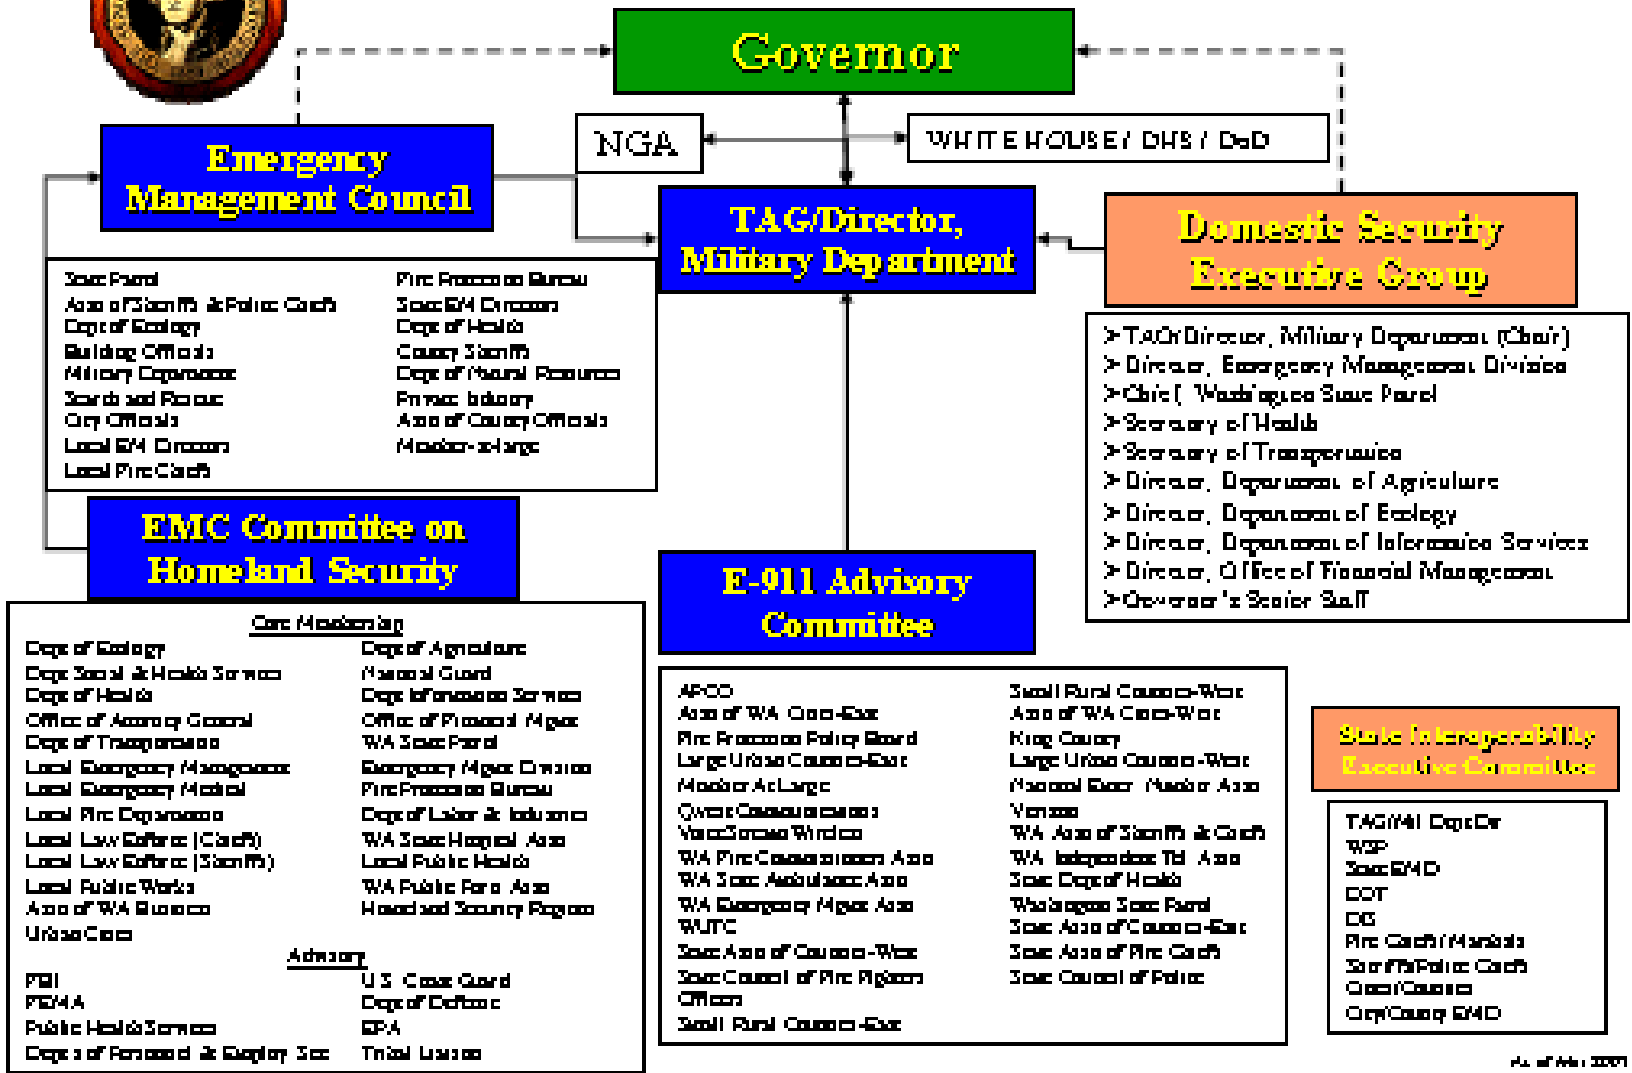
Governor

NGA

WHITE HOUSE / DHS / DoD

Emergency Management Council

TAG/Director, Military Department

Domestic Security Executive Group

State Patrol
Assn of Sheriffs & Police Chiefs
Dept of Ecology
Building Officials
Military Department
Search and Rescue
City Officials
Local EM Directors
Local Fire Chiefs
Fire Protection Bureau
State EM Directors
Dept of Health
County Sheriffs
Dept of Natural Resources
Private Industry
Assn of County Officials
Member-at-large

➢TAG/Director, Military Department (Chair)
➢Director, Emergency Management Division
➢Chief, Washington State Patrol
➢Secretary of Health
➢Secretary of Transportation
➢Director, Department of Agriculture
➢Director, Department of Ecology
➢Director, Department of Information Services
➢Director, Office of Financial Management
➢Governor's Senior Staff

EMC Committee on Homeland Security

E-911 Advisory Committee

Core Membership
Dept of Ecology
Dept Social & Health Services
Dept of Health
Office of Attorney General
Dept of Transportation
Local Emergency Management
Local Emergency Medical
Local Fire Departments
Local Law Enforce (Chiefs)
Local Law Enforce (Sheriffs)
Local Public Works
Assn of WA Business
Urban Cities
Dept of Agriculture
National Guard
Dept Information Services
Office of Financial Mgmt
WA State Patrol
Emergency Mgmt Division
Fire Protection Bureau
Dept of Labor & Industries
WA State Hospital Assn
Local Public Health
WA Public Ports Assn
Homeland Security Regions

Advisory
FBI
FEMA
Public Health Service
Dept of Personnel & Employ Sec
U.S. Coast Guard
Dept of Defense
EPA
Tribal Liaison

APCO
Assn of WA Cities-East
Fire Protection Policy Board
Large Urban Counties-East
Member At Large
Qwest Communications
VoiceStream Wireless
WA Fire Commissioners Assn
WA State Ambulance Assn
WA Emergency Mgmt Assn
WUTC
State Assn of Counties-West
State Council of Fire Fighters Officers
Small Rural Counties-East
Small Rural Counties-West
Assn of WA Cities-West
King County
Large Urban Counties-West
National Emer. Number Assn
Verizon
WA Assn of Sheriffs & Chiefs
WA Independent Tel. Assn
State Dept of Health
Washington State Patrol
State Assn of Counties-East
State Assn of Fire Chiefs
State Council of Police

State Interoperability Executive Committee

TAG/Mil Dept Dir
WSP
State EMD
DOT
DIS
Fire Chiefs/Marshals
Sheriffs/Police Chiefs
Cities/Counties
City/County EMD

As of May 2003